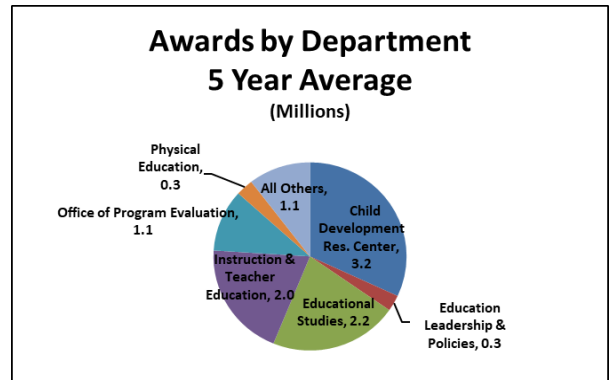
Awards by Department
5 Year Average
(Millions)

Physical Education, 0.3

All Others, 1.1

Office of Program Evaluation, 1.1

Child Development Res. Center, 3.2

Instruction & Teacher Education, 2.0

Educational Studies, 2.2

Education Leadership & Policies, 0.3